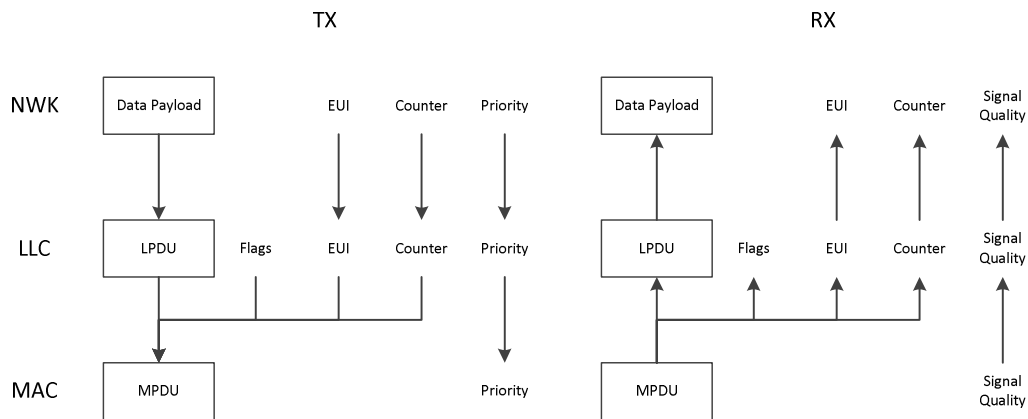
TX

RX

NWK

Data Payload

EUI

Counter

Priority

Data Payload

EUI

Counter

Signal Quality

LLC

LPDU

Flags

EUI

Counter

Priority

LPDU

Flags

EUI

Counter

Signal Quality

MAC

MPDU

Priority

MPDU

Signal Quality